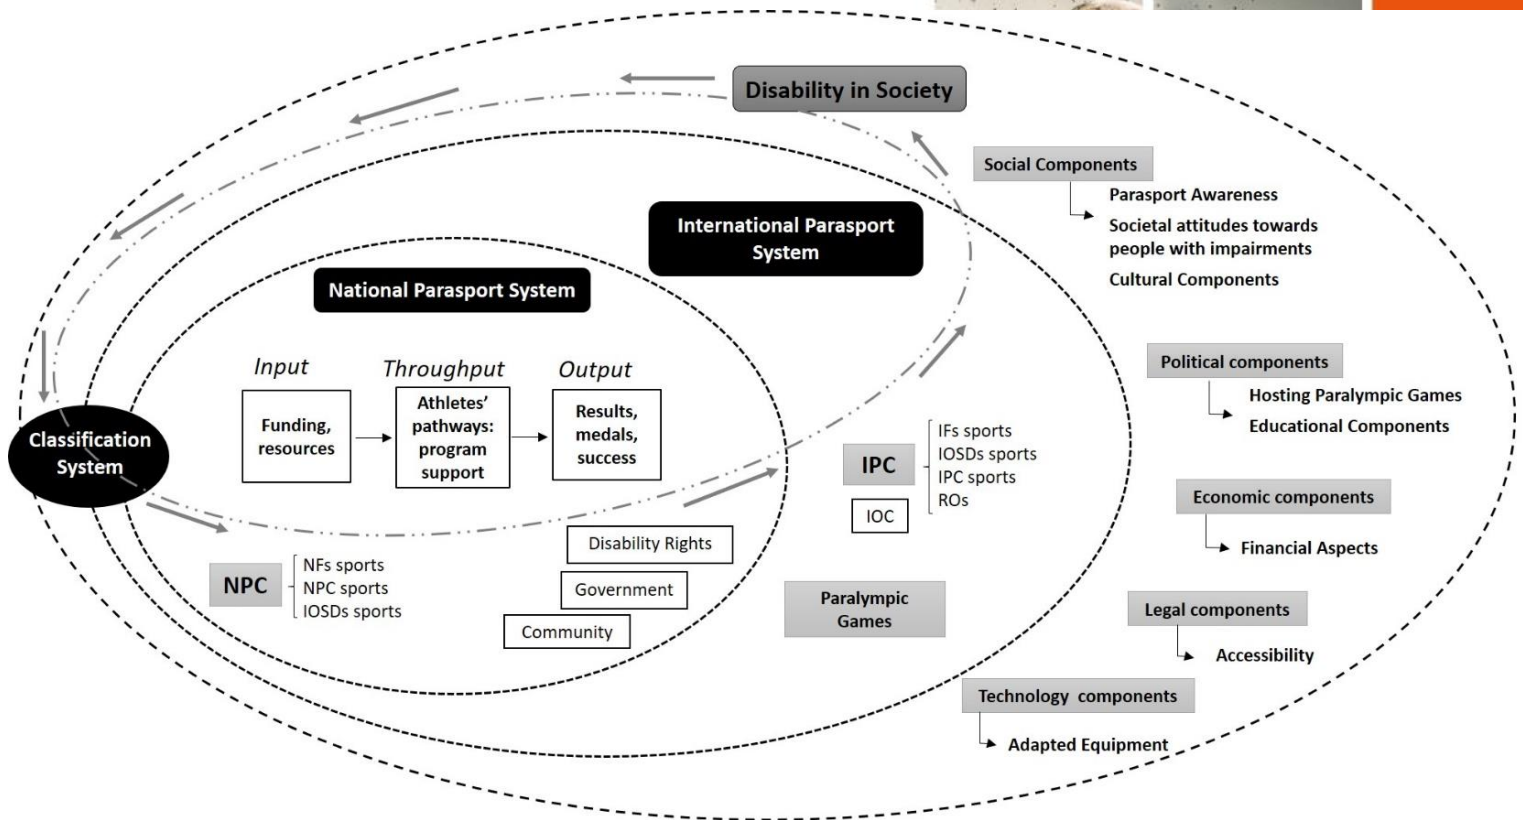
Disability in Society

Social Components
Parasport Awareness
Societal attitudes towards people with impairments
Cultural Components

International Parasport System

National Parasport System

Input
Throughput
Output

Funding, resources
Athletes' pathways: program support
Results, medals, success

Classification System

Political components
Hosting Paralympic Games
Educational Components

IPC
IFs sports
IOSDs sports
IPC sports
ROs
IOC

Economic components
Financial Aspects

Disability Rights
Government
Community

NPC
NFs sports
NPC sports
IOSDs sports

Paralympic Games

Legal components
Accessibility

Technology components
Adapted Equipment